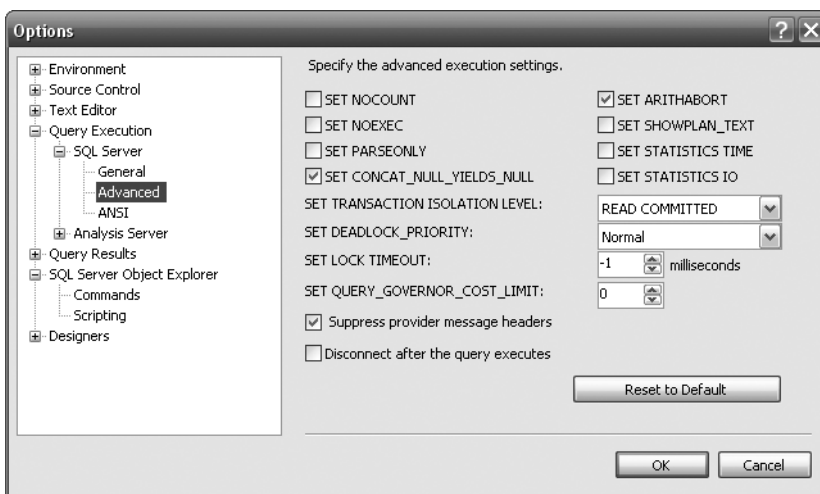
Options

? X

Environment
Source Control
Text Editor
Query Execution
SQL Server
General
Advanced
ANSI
Analysis Server
Query Results
SQL Server Object Explorer
Commands
Scripting
Designers

Specify the advanced execution settings.

SET NOCOUNT
SET NOEXEC
SET PARSEONLY
SET CONCAT_NULL_YIELDS_NULL
SET ARITHABORT
SET SHOWPLAN_TEXT
SET STATISTICS TIME
SET STATISTICS IO

SET TRANSACTION ISOLATION LEVEL: READ COMMITTED
SET DEADLOCK_PRIORITY: Normal
SET LOCK TIMEOUT: -1 milliseconds
SET QUERY_GOVERNOR_COST_LIMIT: 0

Suppress provider message headers
Disconnect after the query executes

Reset to Default

OK
Cancel